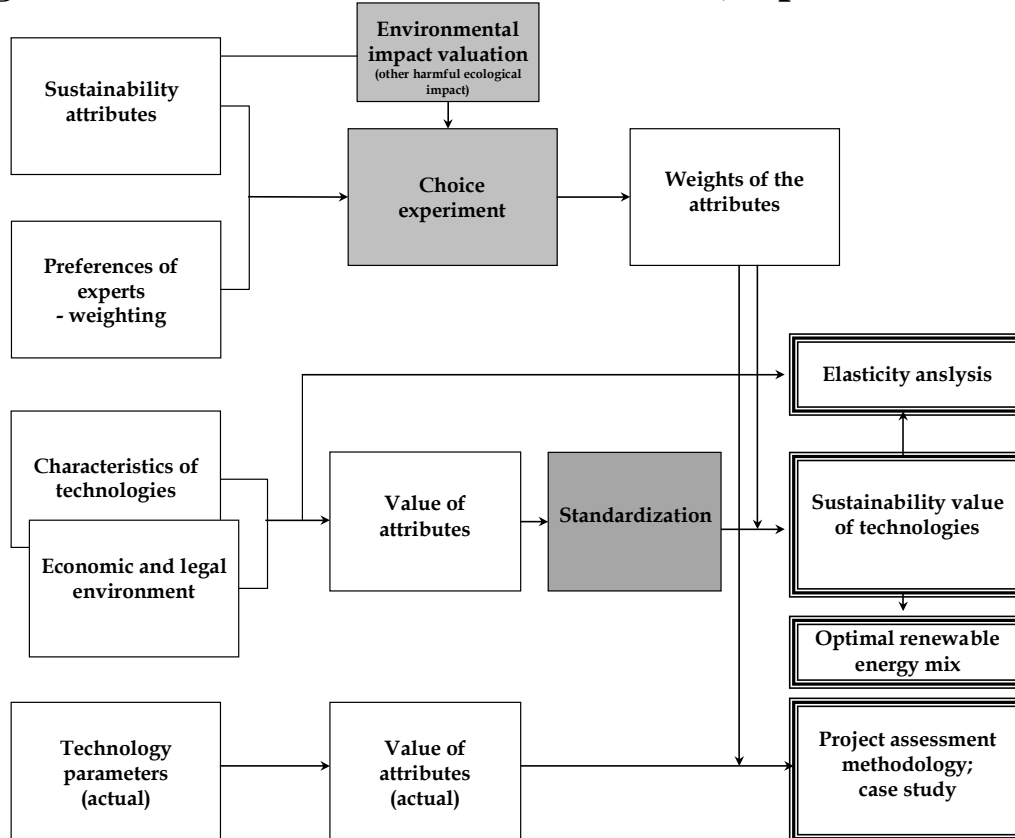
Sustainability attributes

Environmental impact valuation (other harmful ecological impact)

Choice experiment

Weights of the attributes

Preferences of experts - weighting

Elasticity anslysis

Characteristics of technologies

Economic and legal environment

Value of attributes

Standardization

Sustainability value of technologies

Optimal renewable energy mix

Technology parameters (actual)

Value of attributes (actual)

Project assessment methodology; case study